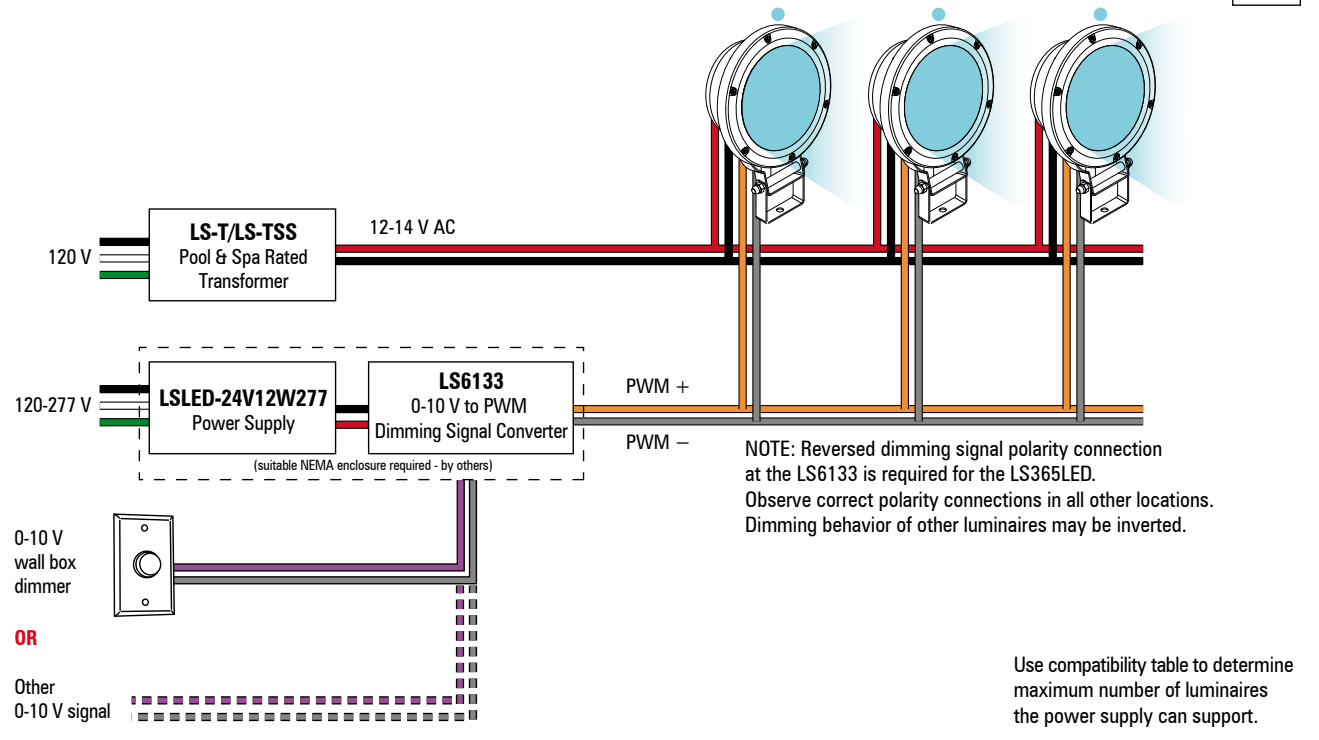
LS-T/LS-TSS
Pool & Spa Rated
Transformer

120 V

12-14 V AC

120-277 V

LSLED-24V12W277
Power Supply

LS6133
0-10 V to PWM
Dimming Signal Converter

(suitable NEMA enclosure required - by others)

PWM +

PWM −

NOTE: Reversed dimming signal polarity connection at the LS6133 is required for the LS365LED. Observe correct polarity connections in all other locations. Dimming behavior of other luminaires may be inverted.

0-10 V
wall box
dimmer

OR

Other
0-10 V signal

Use compatibility table to determine maximum number of luminaires the power supply can support.